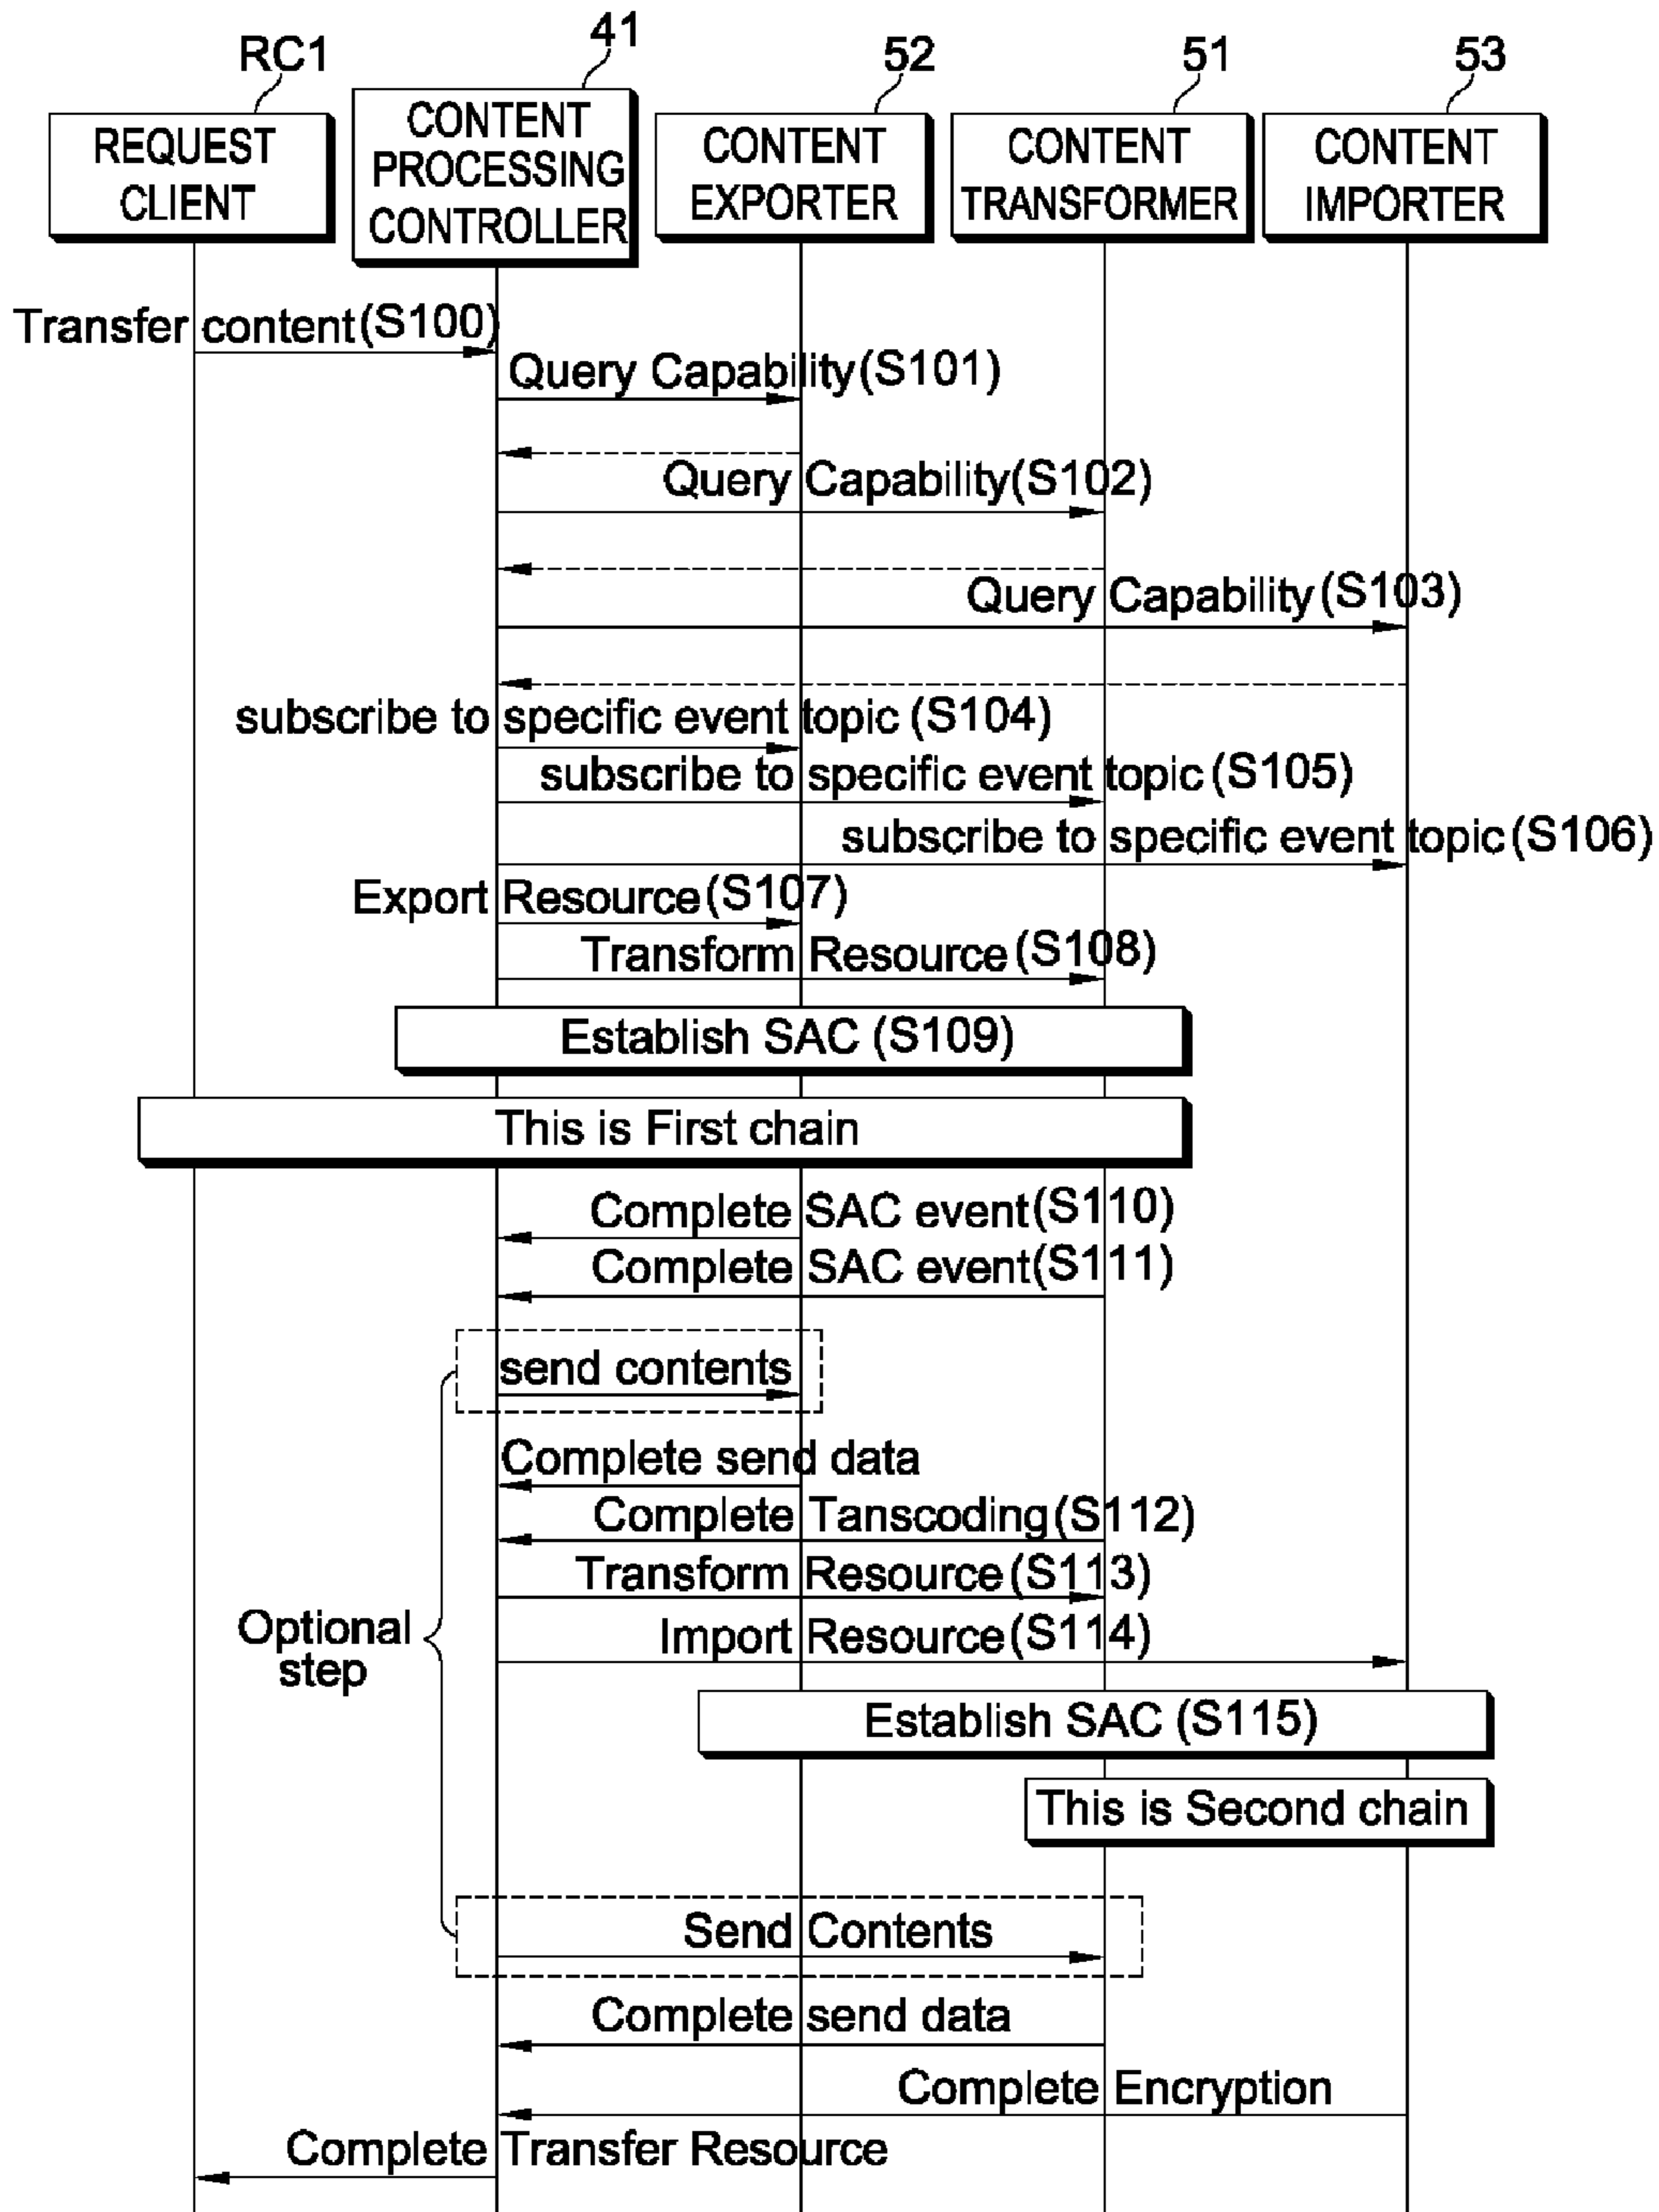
RC1
REQUEST CLIENT

41
CONTENT PROCESSING CONTROLLER

52
CONTENT EXPORTER

51
CONTENT TRANSFORMER

53
CONTENT IMPORTER

Transfer content (S100)

Query Capability (S101)

Query Capability (S102)

Query Capability (S103)

subscribe to specific event topic (S104)

subscribe to specific event topic (S105)

subscribe to specific event topic (S106)

Export Resource (S107)

Transform Resource (S108)

Establish SAC (S109)

This is First chain

Complete SAC event (S110)

Complete SAC event (S111)

send contents

Complete send data

Complete Tanscoding (S112)

Transform Resource (S113)

Optional step

Import Resource (S114)

Establish SAC (S115)

This is Second chain

Send Contents

Complete send data

Complete Encryption

Complete Transfer Resource